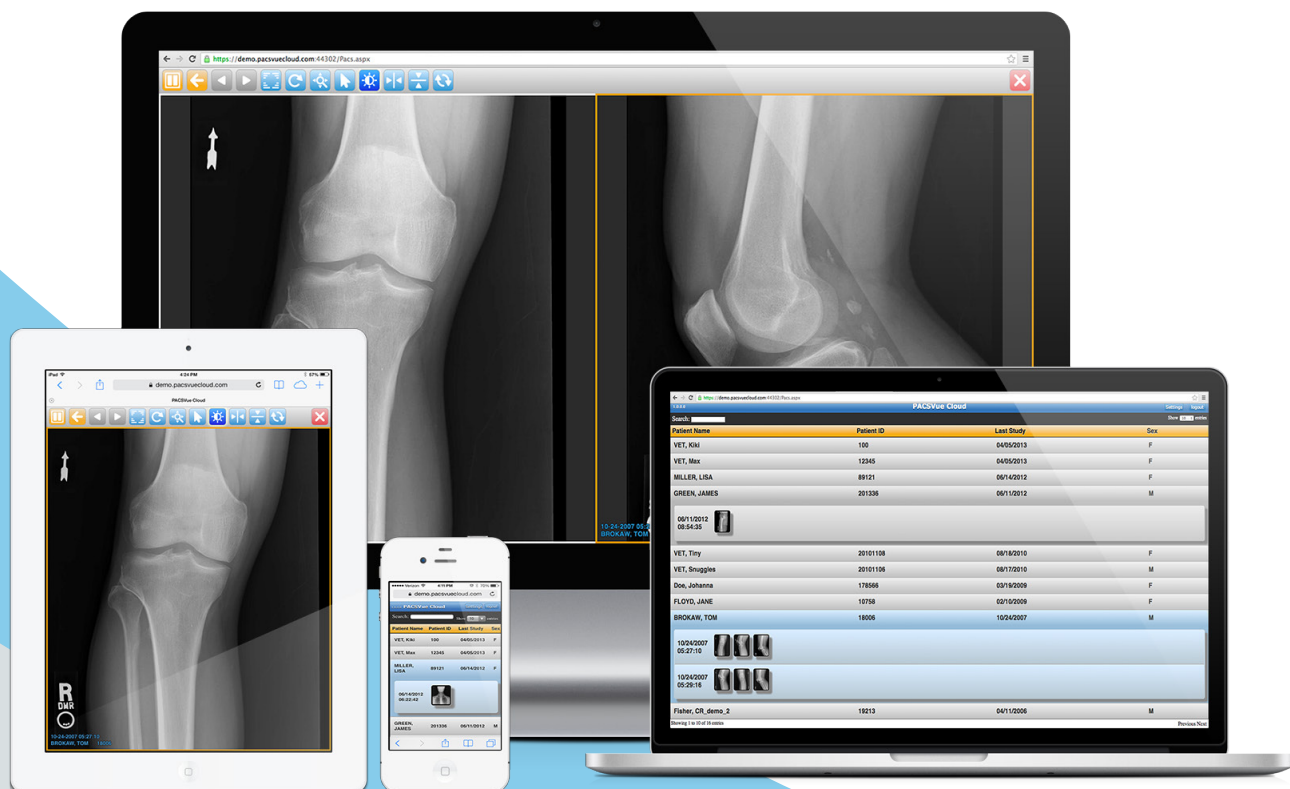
https://demo.pacsvuecloud.com:44302/Pacs.aspx

10-24-2007 05:2
BROKAW, TOM

iPad 4:24 PM 87%
demo.pacsvuecloud.com
PACSVue Cloud

R
DMR

10-24-2007 05:27:11
BROKAW, TOM

https://demo.pacsvuecloud.com:44302/Pacs.aspx
PACSVue Cloud
Settings Logout
Search:
Show entries

| Patient Name | Patient ID | Last Study | Sex |
|---|---|---|---|
| VET, Kiki | 100 | 04/05/2013 | F |
| VET, Max | 12345 | 04/05/2013 | F |
| MILLER, LISA | 89121 | 06/14/2012 | F |
| GREEN, JAMES | 201336 | 06/11/2012 | M |
| 06/11/2012 08:54:35 | | | |
| VET, Tiny | 20101108 | 08/18/2010 | F |
| VET, Snuggles | 20101106 | 08/17/2010 | M |
| Doe, Johanna | 178566 | 03/19/2009 | F |
| FLOYD, JANE | 10758 | 02/10/2009 | F |
| BROKAW, TOM | 18006 | 10/24/2007 | M |
| 10/24/2007 05:27:10 | | | |
| 10/24/2007 05:29:16 | | | |
| Fisher, CR_demo_2 | 19213 | 04/11/2006 | M |

Showing 1 to 10 of 18 entries
Previous Next

Verizon 4:11 PM 78%
demo.pacsvuecloud.com
PACSVue Cloud

| Patient Name | Patient ID | Last Study | Sex |
|---|---|---|---|
| VET, Kiki | 100 | 04/05/2013 | F |
| VET, Max | 12345 | 04/05/2013 | F |
| MILLER, LISA | 89121 | 06/14/2012 | F |
| 06/14/2012 06:22:43 | | | |
| GREEN, JAMES | 201336 | 06/11/2012 | M |